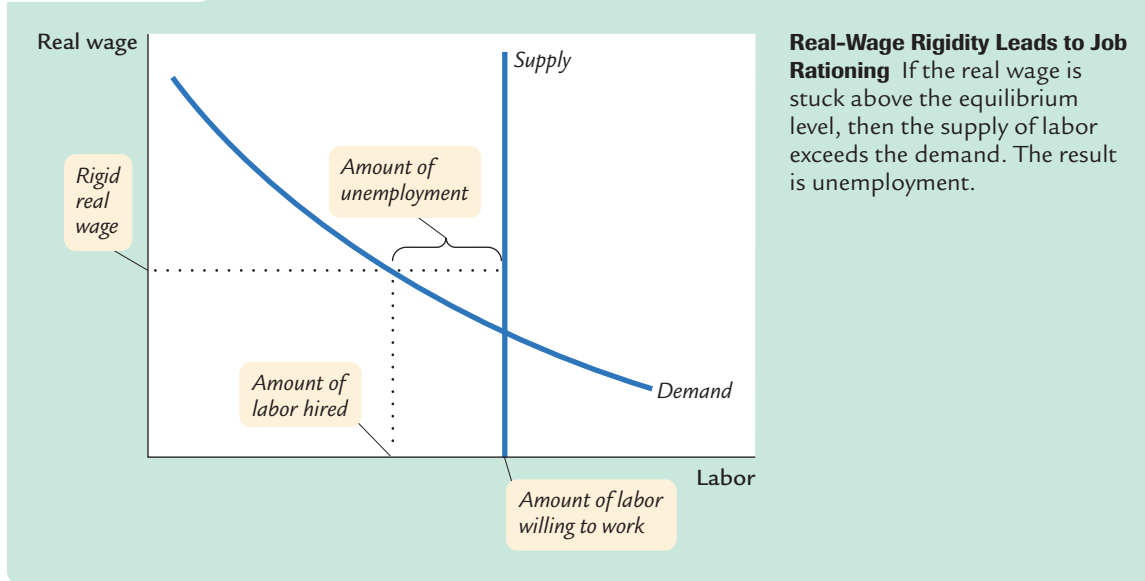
Real wage

Supply

Amount of unemployment

Rigid real wage

Amount of labor hired

Demand

Labor

Amount of labor willing to work

**Real-Wage Rigidity Leads to Job Rationing** If the real wage is stuck above the equilibrium level, then the supply of labor exceeds the demand. The result is unemployment.